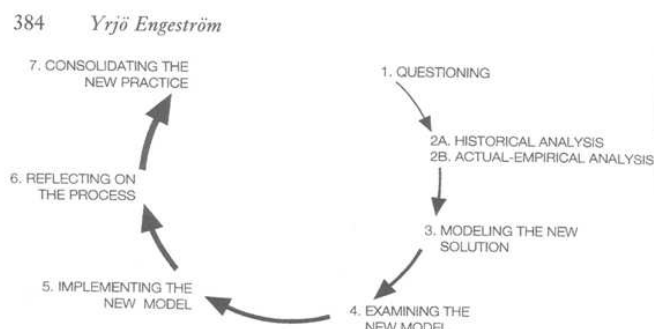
384 Yrjö Engeström

1. QUESTIONING

2A. HISTORICAL ANALYSIS
2B. ACTUAL-EMPIRICAL ANALYSIS

3. MODELING THE NEW SOLUTION

4. EXAMINING THE NEW MODEL

5. IMPLEMENTING THE NEW MODEL

6. REFLECTING ON THE PROCESS

7. CONSOLIDATING THE NEW PRACTICE